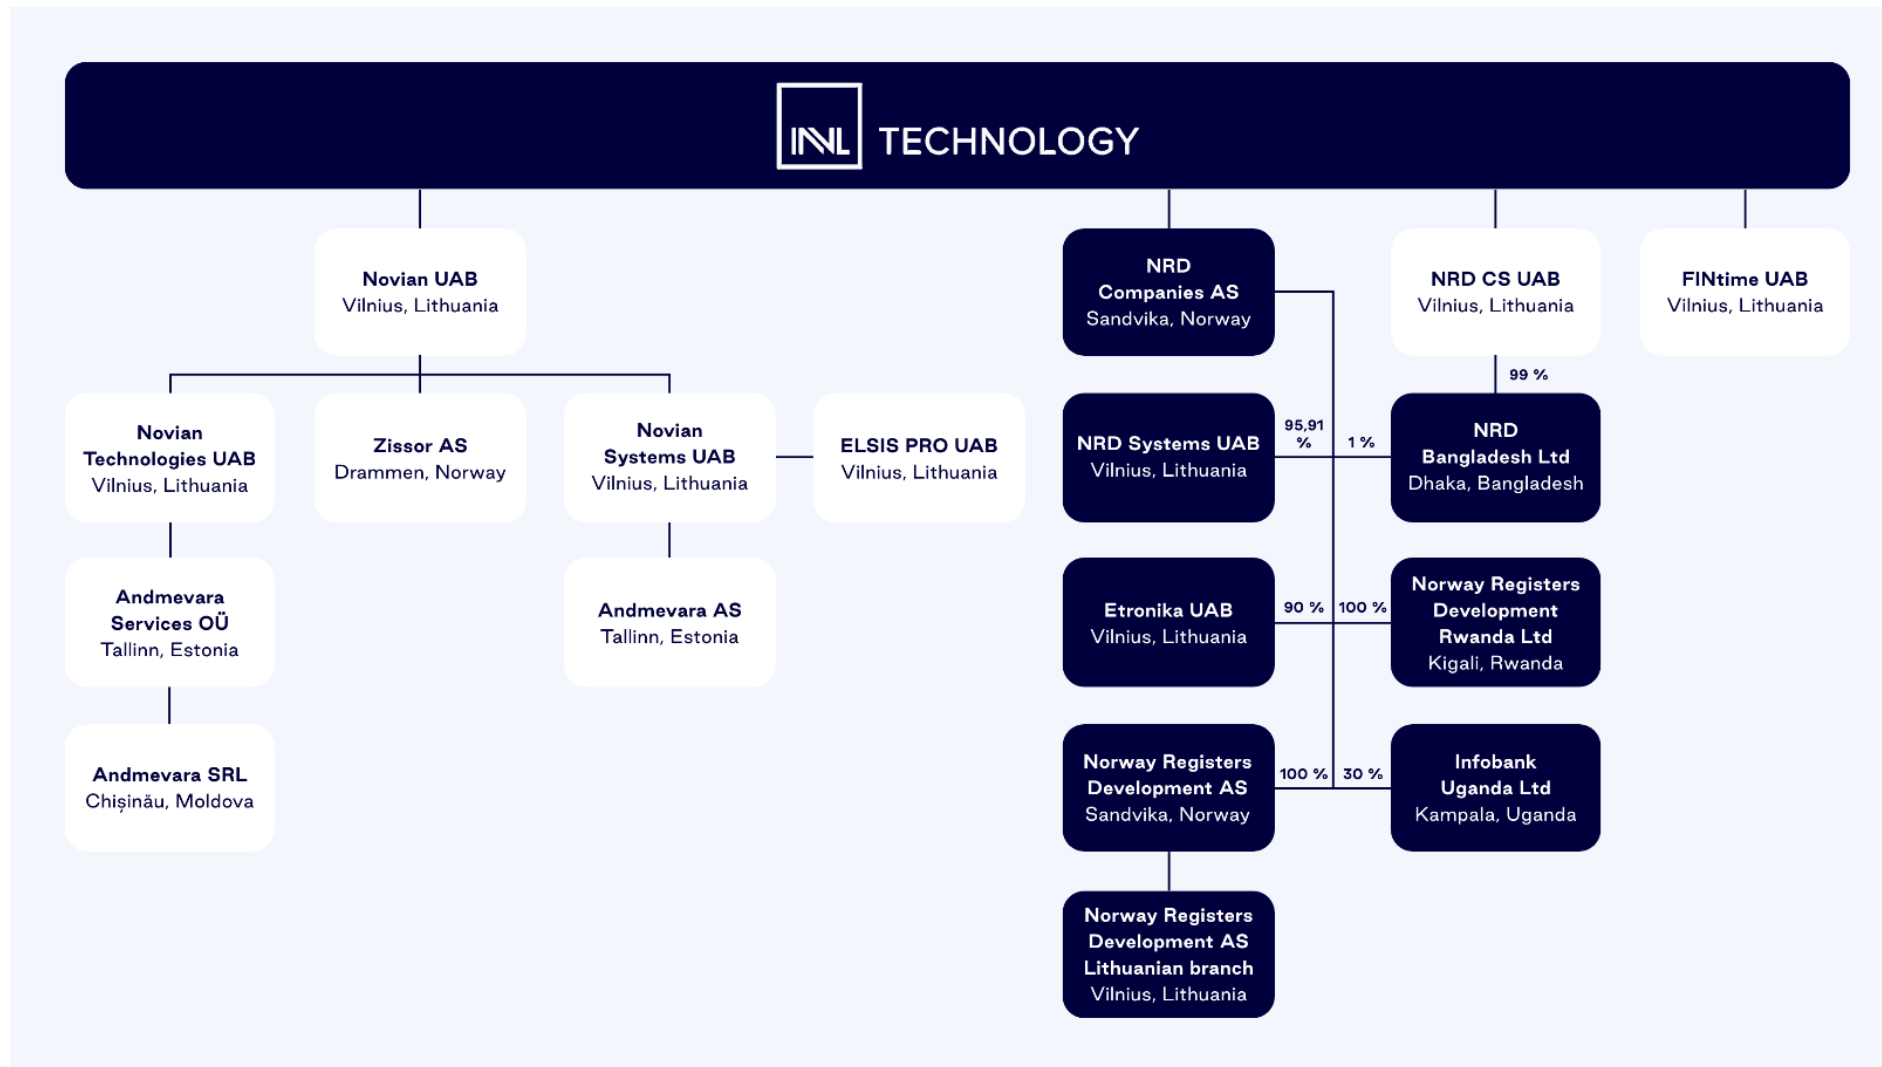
INVL TECHNOLOGY

Novian UAB
Vilnius, Lithuania

NRD Companies AS
Sandvika, Norway

NRD CS UAB
Vilnius, Lithuania

FINtime UAB
Vilnius, Lithuania

Novian Technologies UAB
Vilnius, Lithuania

Zissor AS
Drammen, Norway

Novian Systems UAB
Vilnius, Lithuania

ELSIS PRO UAB
Vilnius, Lithuania

99 %

NRD Systems UAB
Vilnius, Lithuania

95,91 %

1 %

NRD Bangladesh Ltd
Dhaka, Bangladesh

Andmevara Services OÜ
Tallinn, Estonia

Andmevara AS
Tallinn, Estonia

Etronika UAB
Vilnius, Lithuania

90 %

100 %

Norway Registers Development Rwanda Ltd
Kigali, Rwanda

Andmevara SRL
Chișinău, Moldova

Norway Registers Development AS
Sandvika, Norway

100 %

30 %

Infobank Uganda Ltd
Kampala, Uganda

Norway Registers Development AS Lithuanian branch
Vilnius, Lithuania